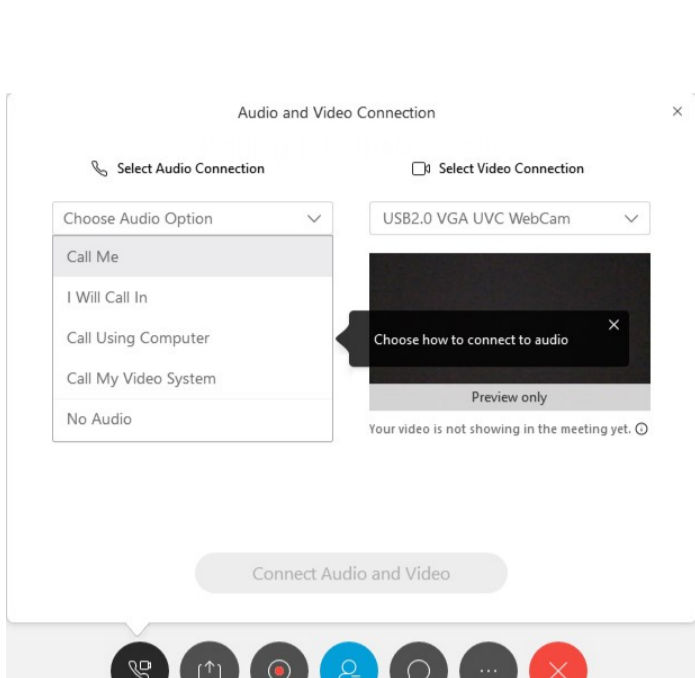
Audio and Video Connection

×

Select Audio Connection

Select Video Connection

Choose Audio Option

USB2.0 VGA UVC WebCam

Call Me

I Will Call In

Call Using Computer

Call My Video System

No Audio

Choose how to connect to audio

×

Preview only

Your video is not showing in the meeting yet.

Connect Audio and Video